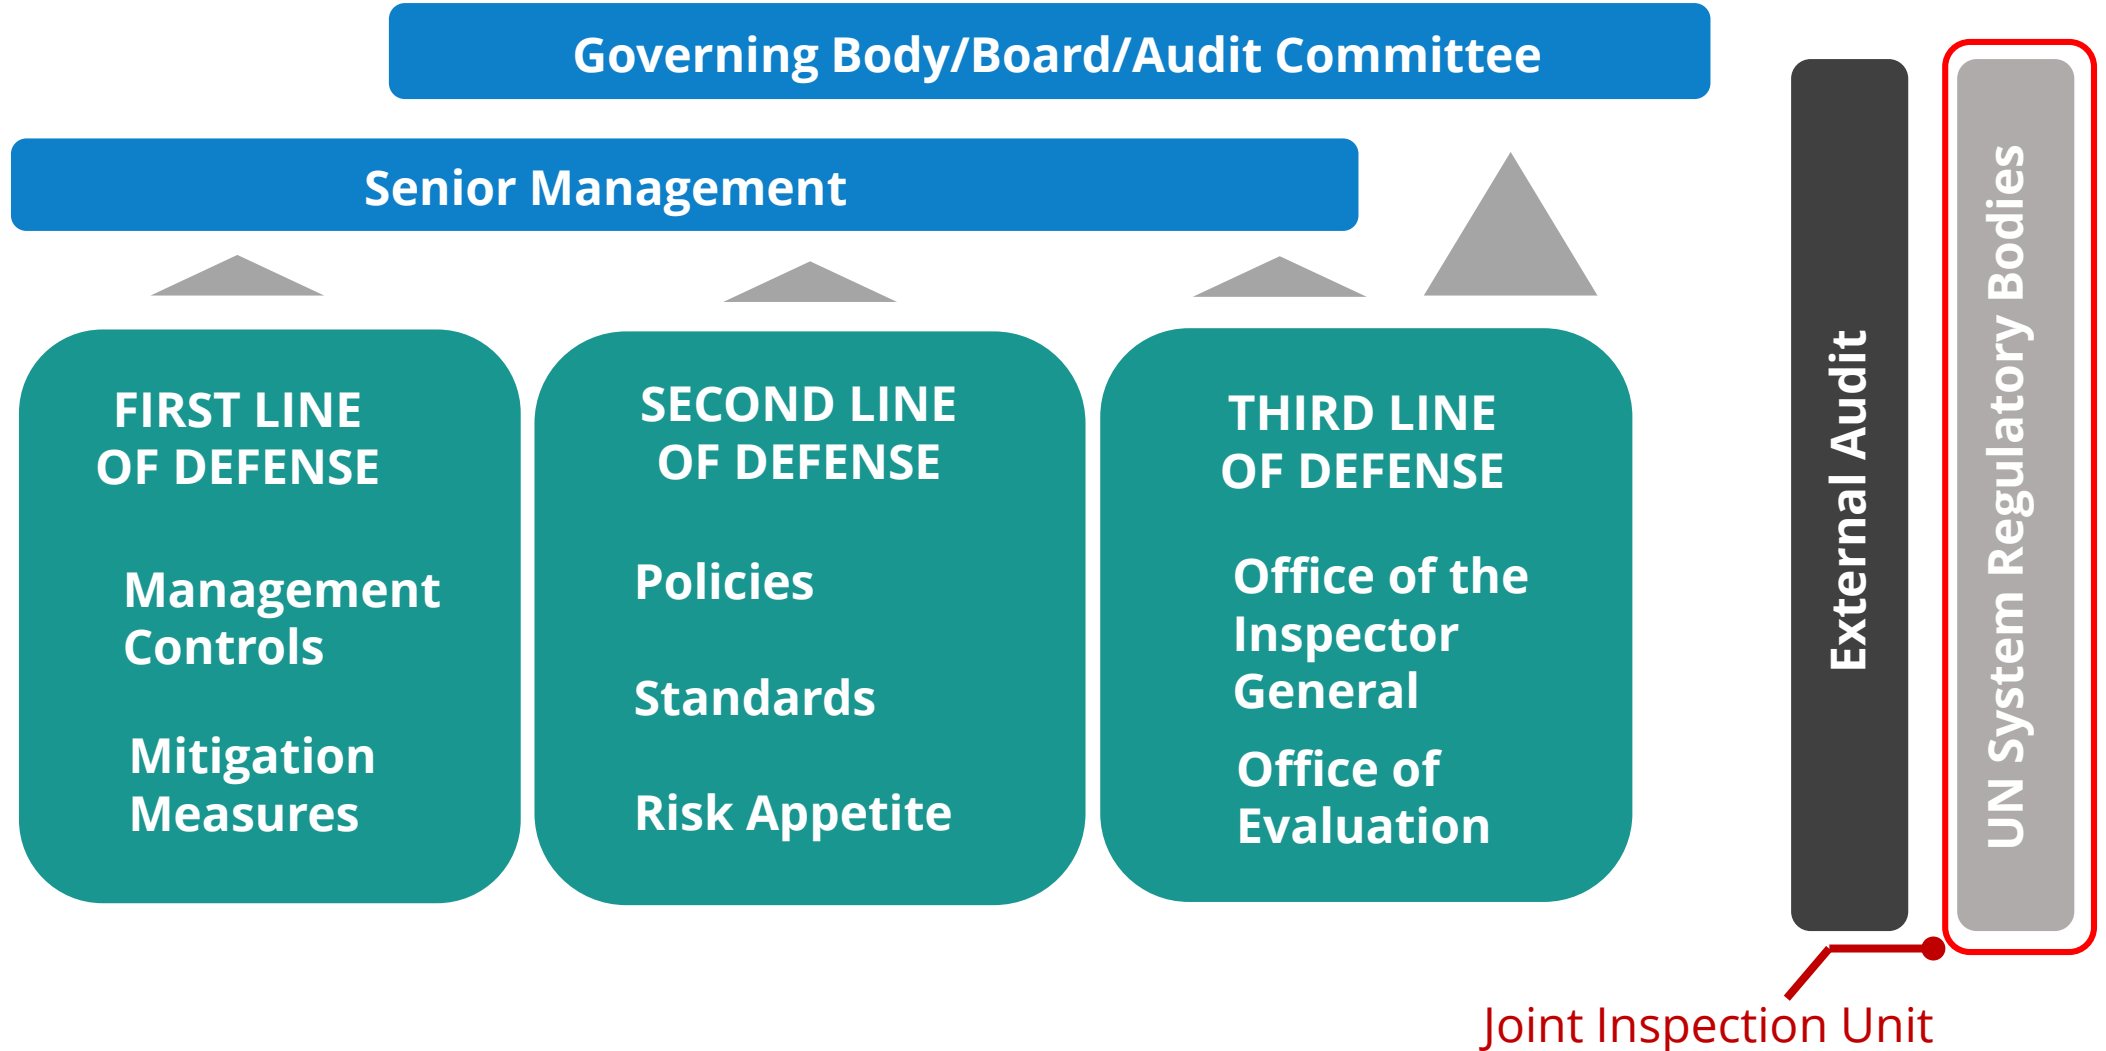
Governing Body/Board/Audit Committee

Senior Management

FIRST LINE OF DEFENSE

Management Controls

Mitigation Measures

SECOND LINE OF DEFENSE

Policies

Standards

Risk Appetite

THIRD LINE OF DEFENSE

Office of the Inspector General

Office of Evaluation

External Audit

UN System Regulatory Bodies

Joint Inspection Unit